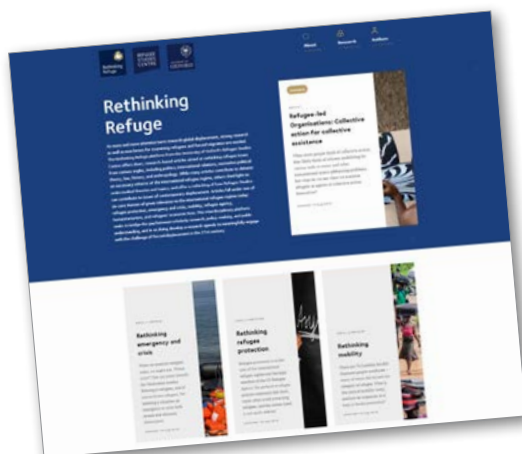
Rethinking Refuge

REFUGEE STUDIES CENTRE

OXFORD

About

Research

Authors

Rethinking Refuge

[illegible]

Refugee-led Organisations: Collective action for collective assistance

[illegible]

Rethinking emergency and crisis

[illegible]

Rethinking refugee protection

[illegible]

Rethinking mobility

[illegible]